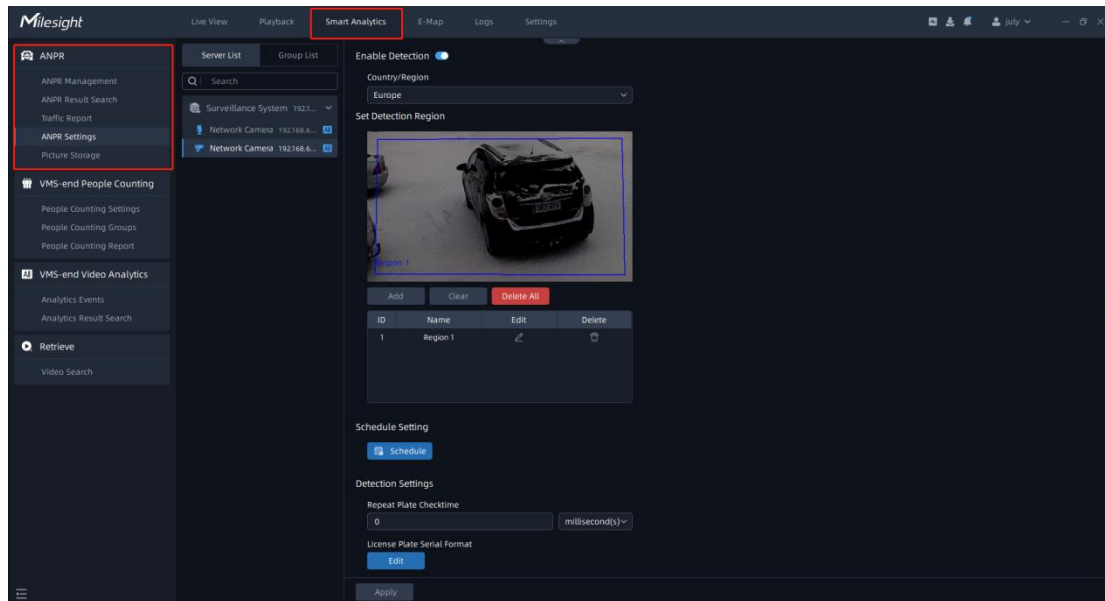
Milesight

Live View Playback Smart Analytics E-Map Logs Settings

july

ANPR
ANPR Management
ANPR Result Search
Traffic Report
ANPR Settings
Picture Storage

VMS-end People Counting
People Counting Settings
People Counting Groups
People Counting Report

AI VMS-end Video Analytics
Analytics Events
Analytics Result Search

Retrieve
Video Search

Server List Group List
Search
Surveillance System 192.1...
Network Camera 192.168.6... AI
Network Camera 192.168.6... AI

Enable Detection
Country/Region
Europe
Set Detection Region
Region 1
Add Clear Delete All

| ID | Name | Edit | Delete |
|---|---|---|---|
| 1 | Region 1 | | |

Schedule Setting
Schedule

Detection Settings
Repeat Plate Checktime
0 millisecond(s)
License Plate Serial Format
Edit

Apply